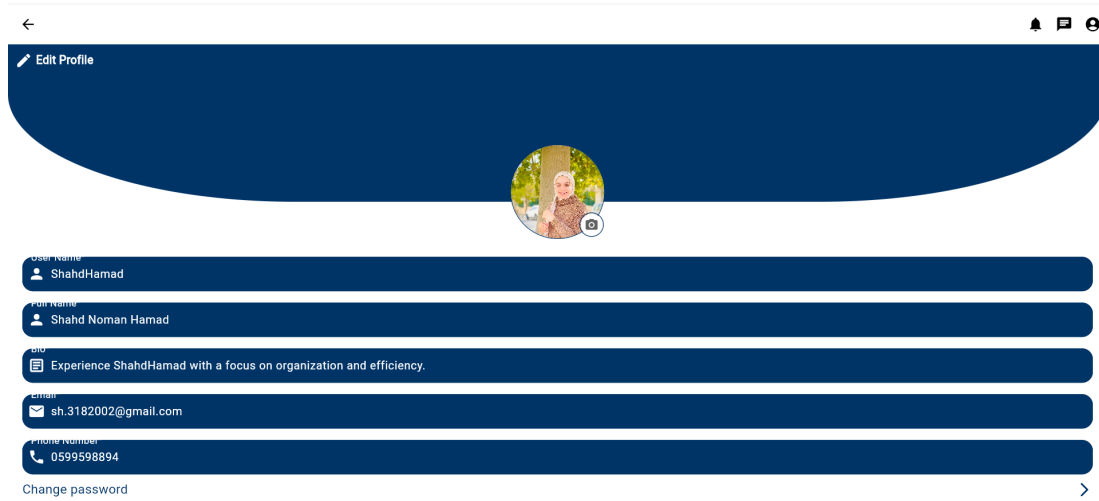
Edit Profile

User Name
ShahdHamad

Full Name
Shahd Noman Hamad

Bio
Experience ShahdHamad with a focus on organization and efficiency.

Email
sh.3182002@gmail.com

Phone Number
0599598894

Change password